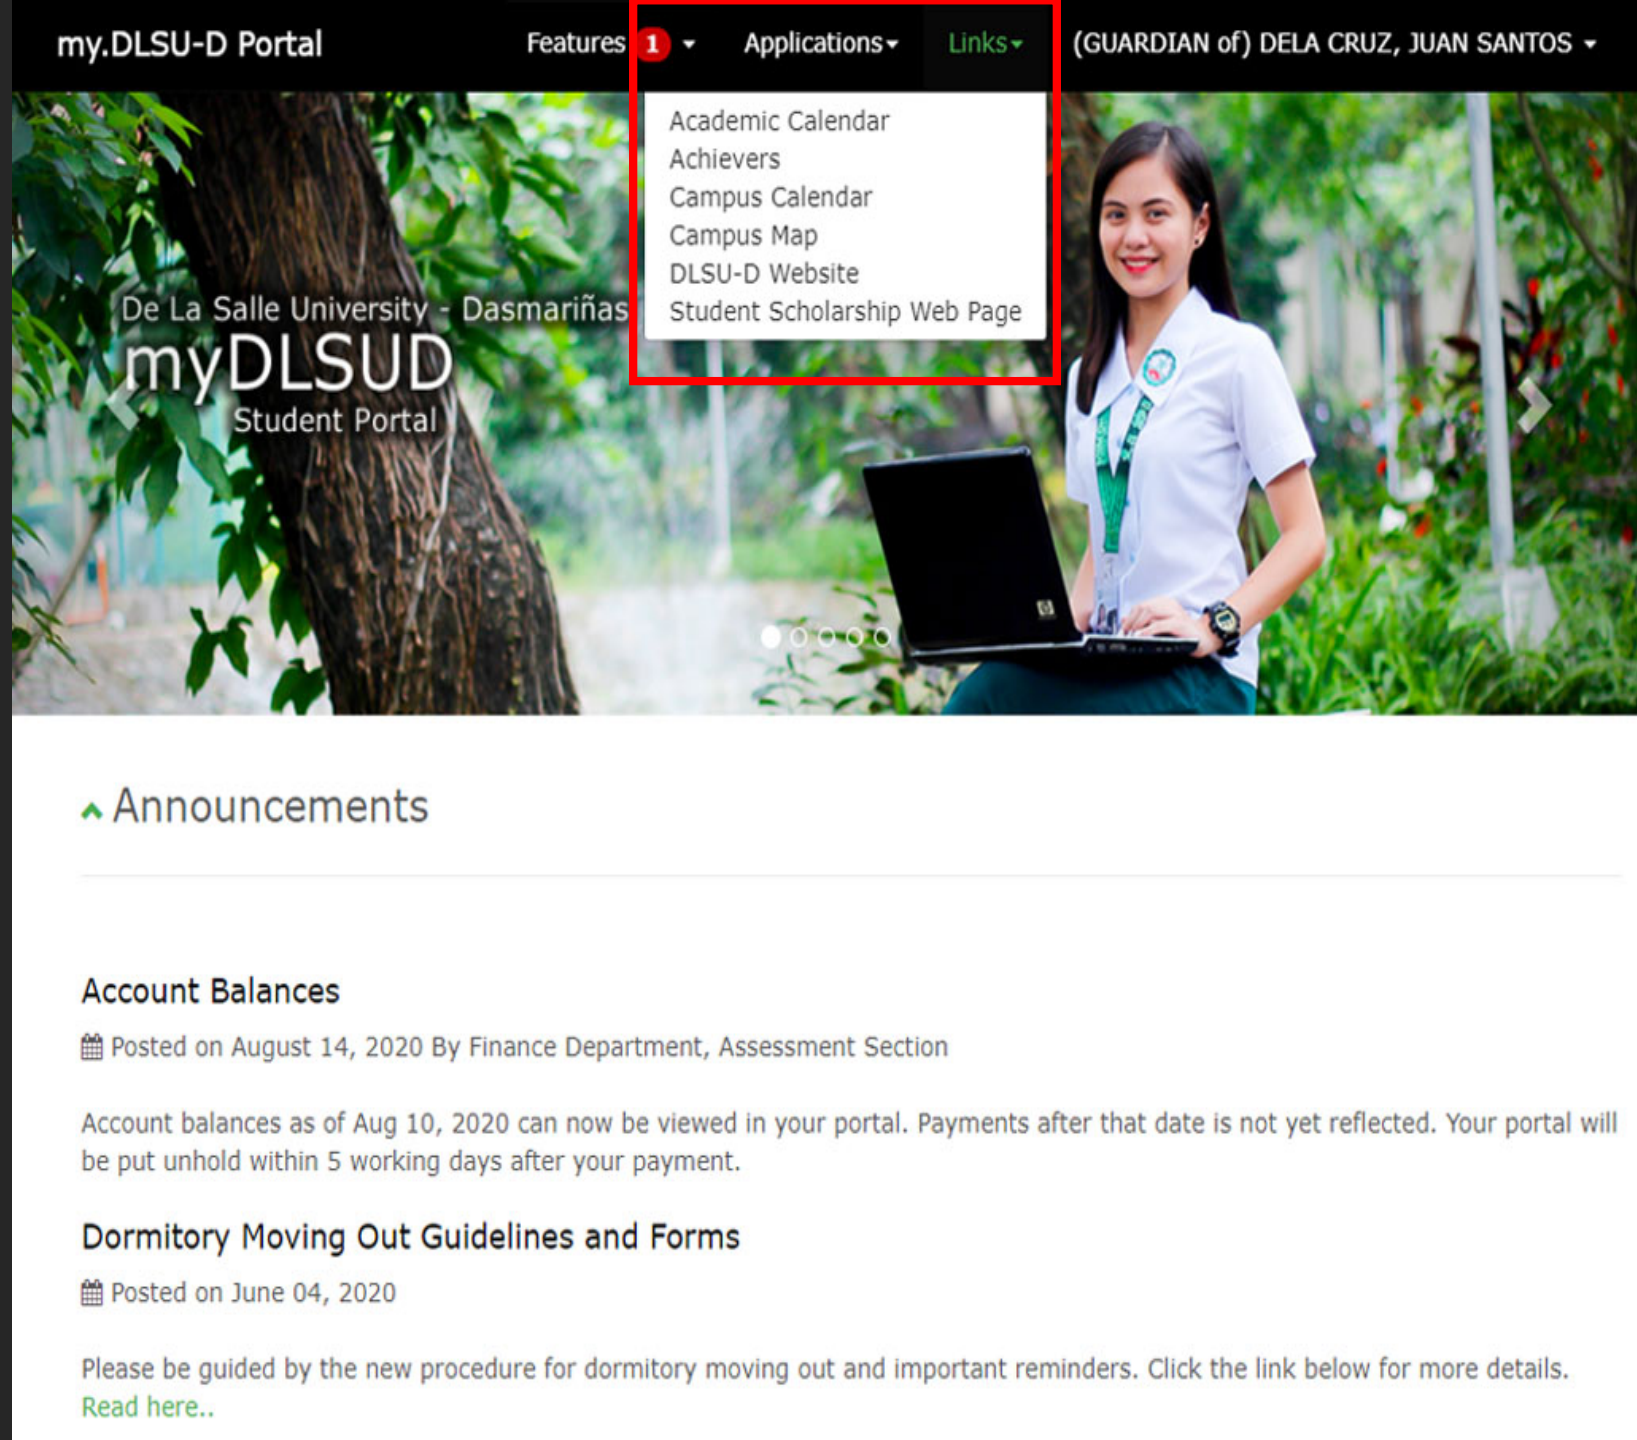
my.DLSU-D Portal

Features 1 Applications Links (GUARDIAN of) DELA CRUZ, JUAN SANTOS

Academic Calendar
Achievers
Campus Calendar
Campus Map
DLSU-D Website
Student Scholarship Web Page

De La Salle University - Dasmariñas
myDLSUD
Student Portal

Announcements

Account Balances

Posted on August 14, 2020 By Finance Department, Assessment Section

Account balances as of Aug 10, 2020 can now be viewed in your portal. Payments after that date is not yet reflected. Your portal will be put unhold within 5 working days after your payment.

Dormitory Moving Out Guidelines and Forms

Posted on June 04, 2020

Please be guided by the new procedure for dormitory moving out and important reminders. Click the link below for more details.
Read here..